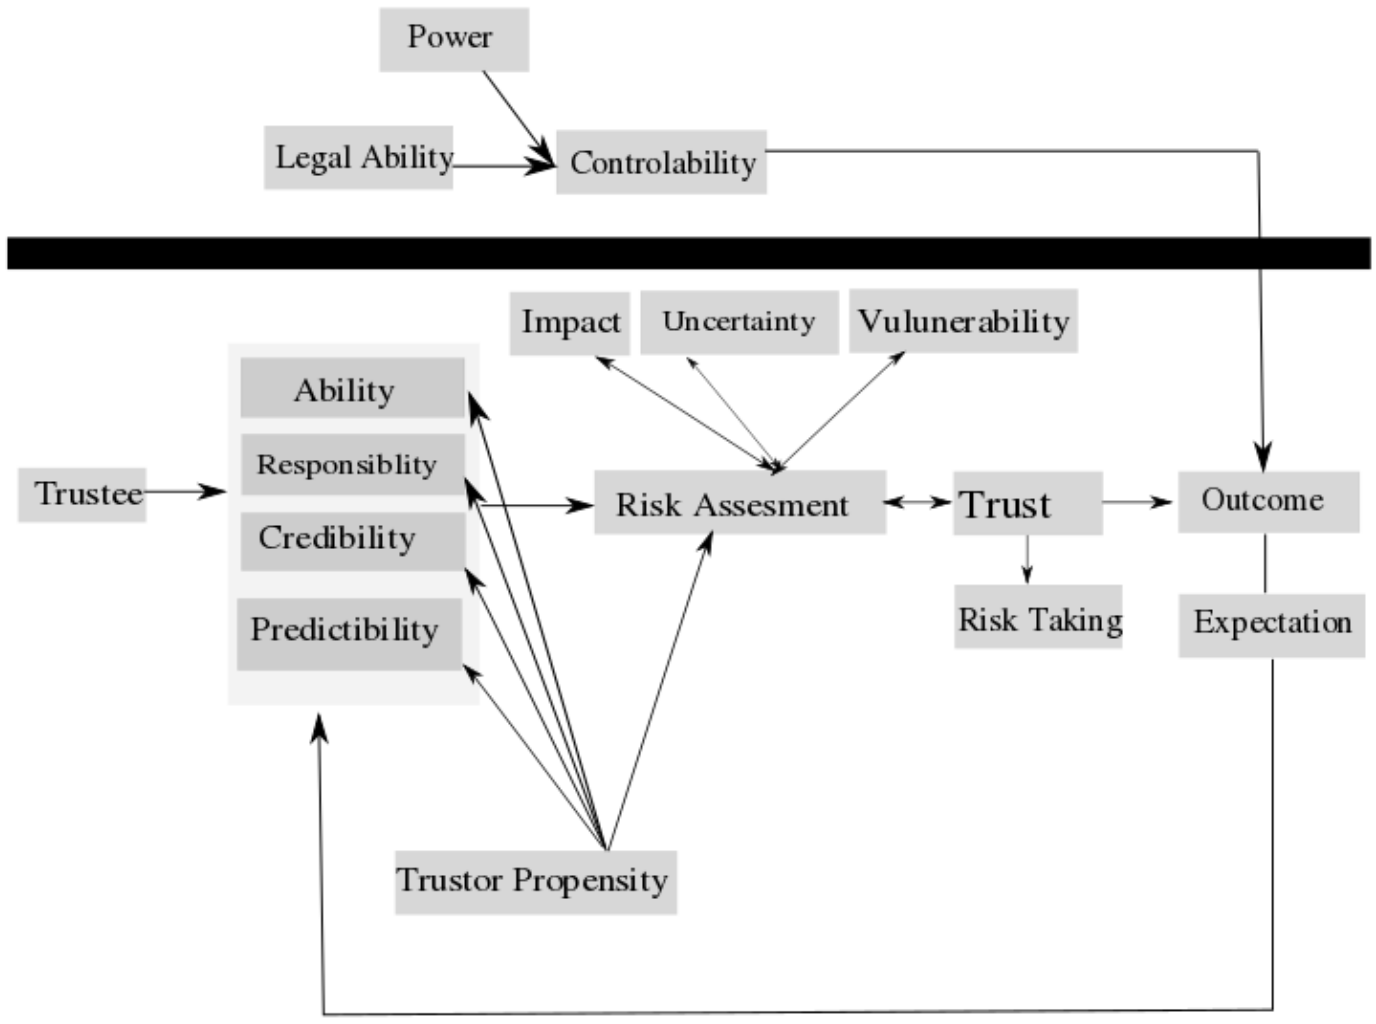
Power

Legal Ability

Controlability

Impact

Uncertainty

Vulunerability

Ability

Responsiblity

Credibility

Predictibility

Trustee

Risk Assesment

Trust

Outcome

Risk Taking

Expectation

Trustor Propensity